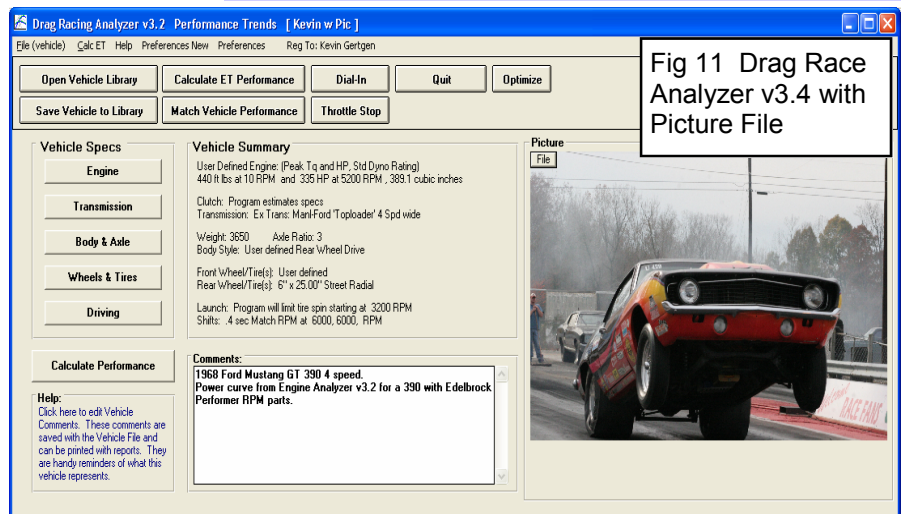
Drag Racing Analyzer v3.2 Performance Trends [ Kevin w Pic ]

File (vehicle) Calc ET Help Preferences New Preferences Reg To: Kevin Gertgen

Open Vehicle Library
Calculate ET Performance
Dial-In
Quit
Optimize
Save Vehicle to Library
Match Vehicle Performance
Throttle Stop

Fig 11 Drag Race Analyzer v3.4 with Picture File

Vehicle Specs
Engine
Transmission
Body & Axle
Wheels & Tires
Driving

Vehicle Summary
User Defined Engine: (Peak Tq and HP, Std Dyno Rating)
440 ft lbs at 10 RPM and 335 HP at 5200 RPM , 389.1 cubic inches

Clutch: Program estimates specs
Transmission: Ex Trans: Manl-Ford 'Toploader' 4 Spd wide

Weight: 3650 Axle Ratio: 3
Body Style: User defined Rear Wheel Drive

Front Wheel/Tire(s): User defined
Rear Wheel/Tire(s): 6" x 25.00" Street Radial

Launch: Program will limit tire spin starting at 3200 RPM
Shifts: .4 sec Match RPM at 6000, 6000, RPM

Picture
File

Calculate Performance

Help:
Click here to edit Vehicle Comments. These comments are saved with the Vehicle File and can be printed with reports. They are handy reminders of what this vehicle represents.

Comments:
1968 Ford Mustang GT 390 4 speed.
Power curve from Engine Analyzer v3.2 for a 390 with Edelbrock Performer RPM parts.

RACE FANS